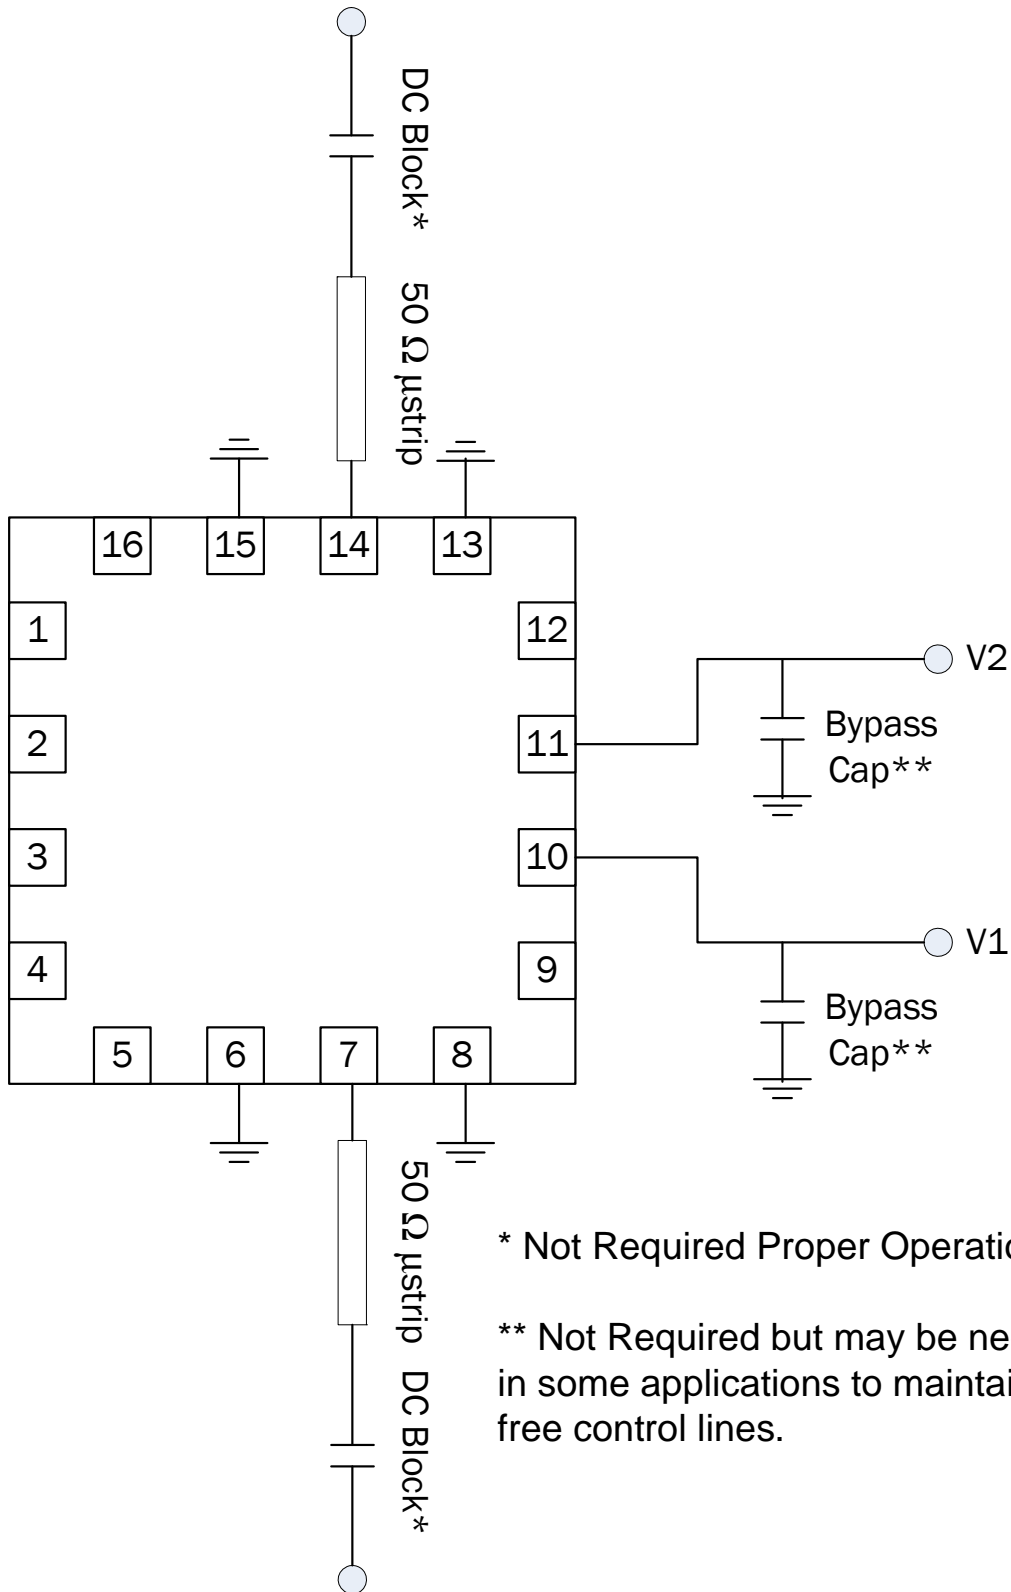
DC Block*

50 Ω µstrip

16 15 14 13

1

2

3

4

12

11

10

9

5 6 7 8

V2

Bypass Cap**

V1

Bypass Cap**

50 Ω µstrip DC Block*

* Not Required Proper Operatio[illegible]

** Not Required but may be ne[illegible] in some applications to maintai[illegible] free control lines.